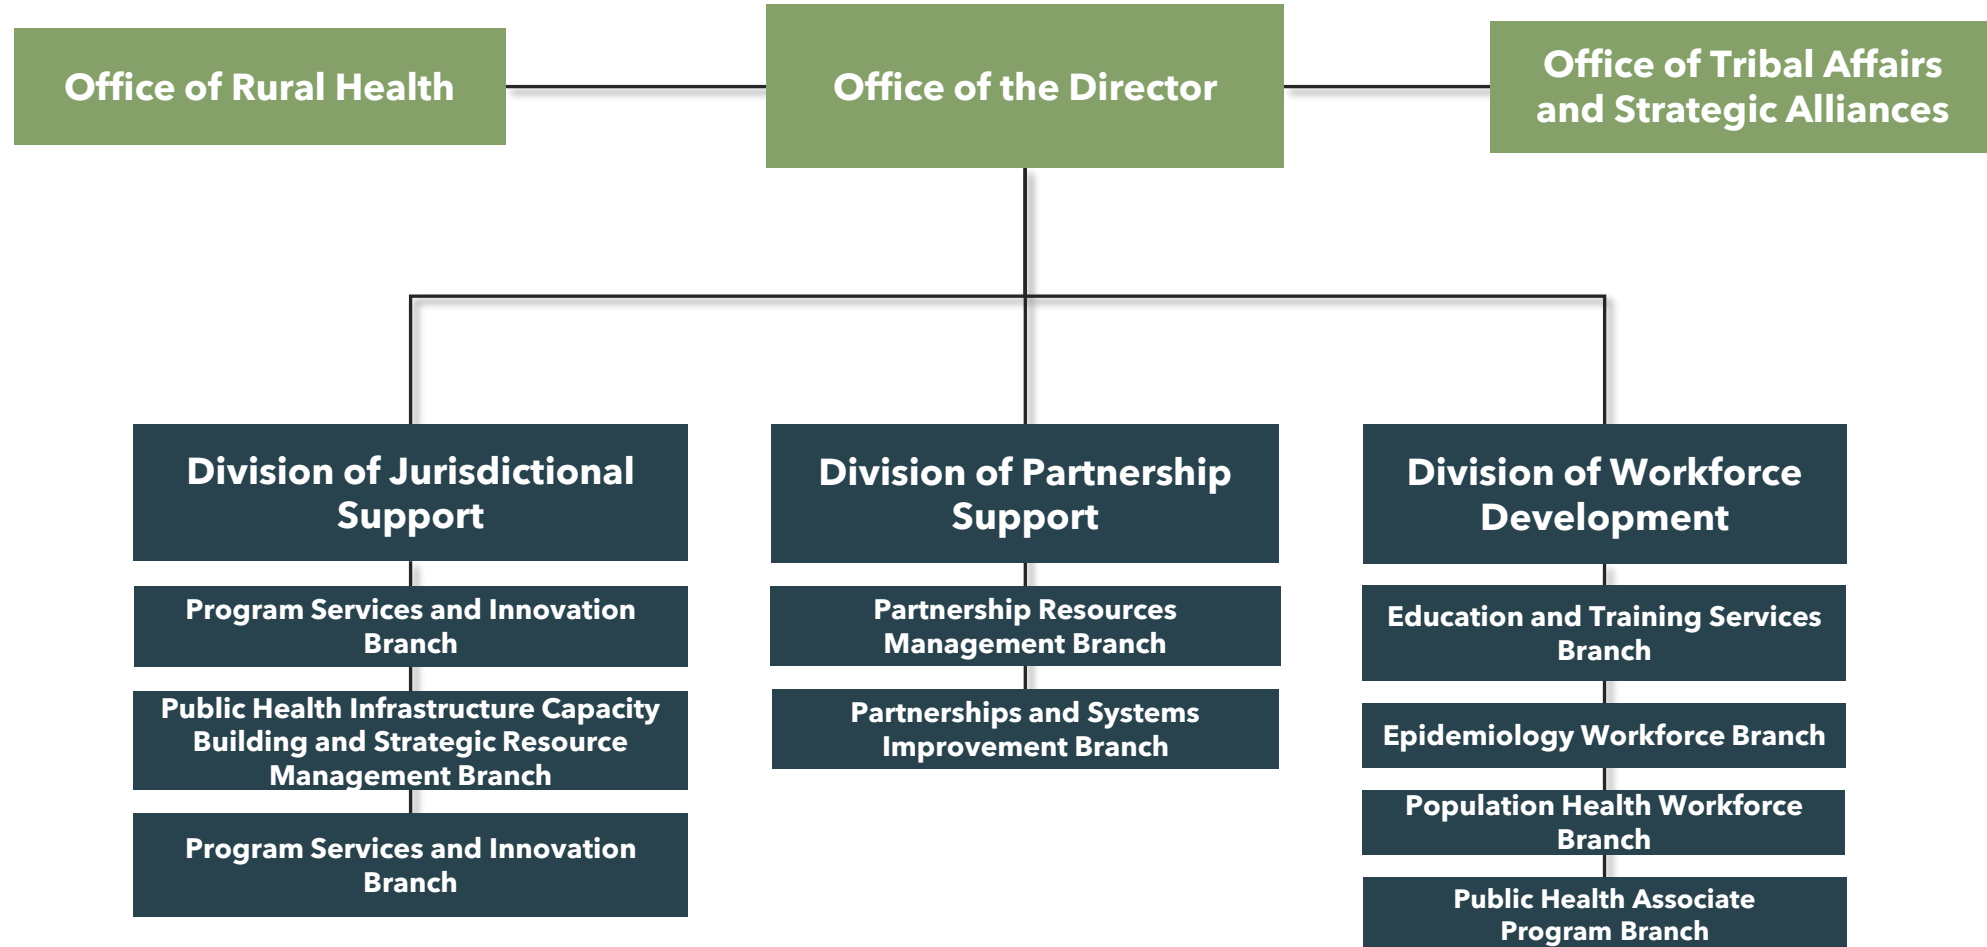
Office of Rural Health

Office of the Director

Office of Tribal Affairs and Strategic Alliances

Division of Jurisdictional Support

Program Services and Innovation Branch

Public Health Infrastructure Capacity Building and Strategic Resource Management Branch

Program Services and Innovation Branch

Division of Partnership Support

Partnership Resources Management Branch

Partnerships and Systems Improvement Branch

Division of Workforce Development

Education and Training Services Branch

Epidemiology Workforce Branch

Population Health Workforce Branch

Public Health Associate Program Branch